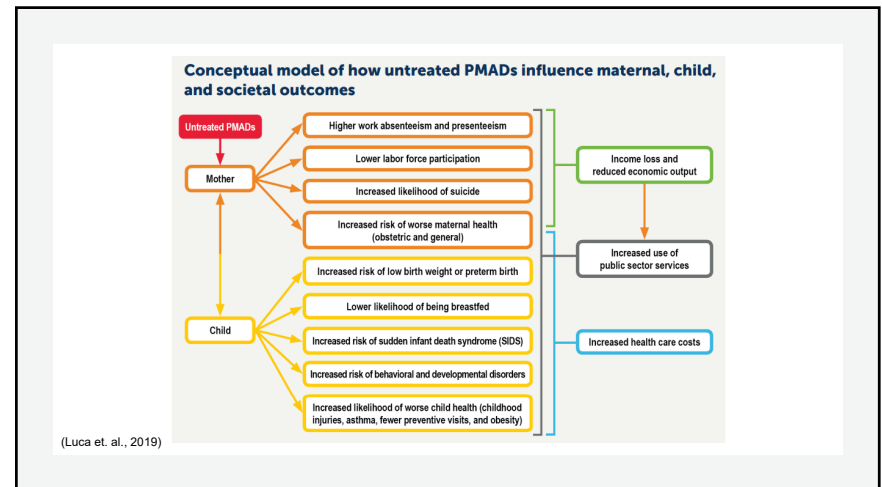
Conceptual model of how untreated PMADs influence maternal, child, and societal outcomes

Untreated PMADs

Mother

Child

Higher work absenteeism and presenteeism

Lower labor force participation

Increased likelihood of suicide

Increased risk of worse maternal health (obstetric and general)

Increased risk of low birth weight or preterm birth

Lower likelihood of being breastfed

Increased risk of sudden infant death syndrome (SIDS)

Increased risk of behavioral and developmental disorders

Increased likelihood of worse child health (childhood injuries, asthma, fewer preventive visits, and obesity)

Income loss and reduced economic output

Increased use of public sector services

Increased health care costs

(Luca et. al., 2019)